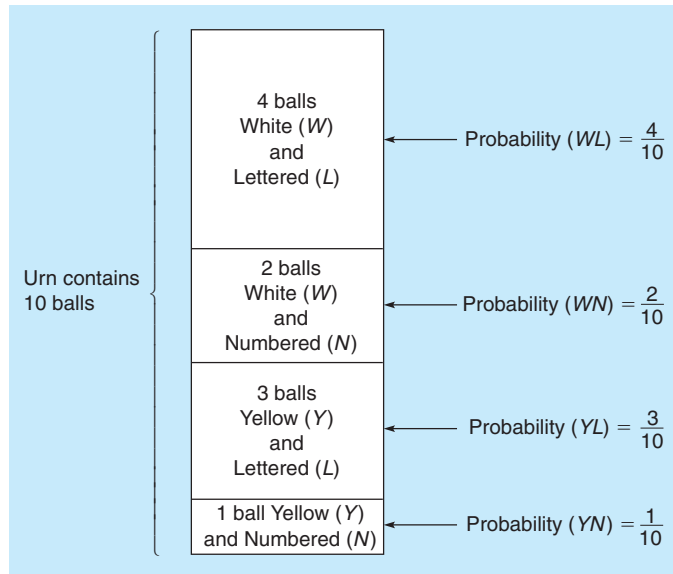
Urn contains 10 balls

4 balls White ($W$) and Lettered ($L$)

Probability ($WL$) = $\frac{4}{10}$

2 balls White ($W$) and Numbered ($N$)

Probability ($WN$) = $\frac{2}{10}$

3 balls Yellow ($Y$) and Lettered ($L$)

Probability ($YL$) = $\frac{3}{10}$

1 ball Yellow ($Y$) and Numbered ($N$)

Probability ($YN$) = $\frac{1}{10}$